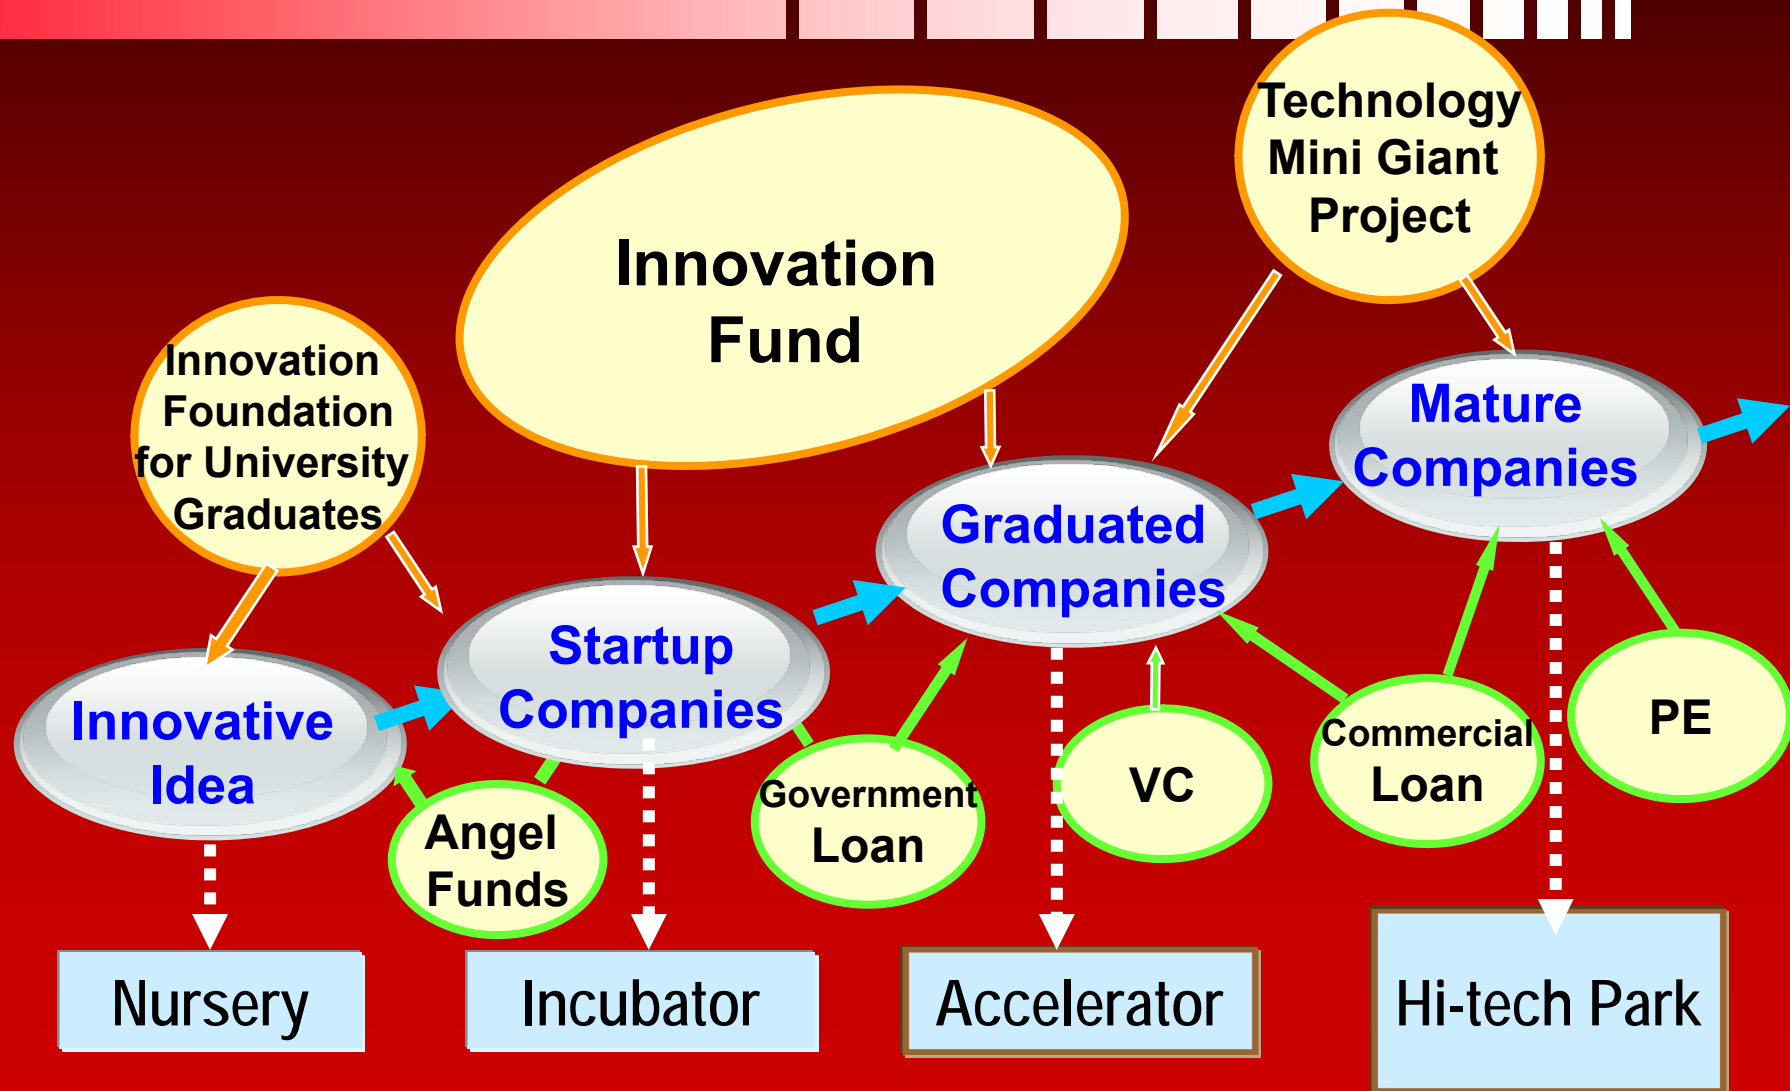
Technology Mini Giant Project

Innovation Fund

Innovation Foundation for University Graduates

Mature Companies

Graduated Companies

Startup Companies

Innovative Idea

Angel Funds

Government Loan

VC

Commercial Loan

PE

Nursery

Incubator

Accelerator

Hi-tech Park